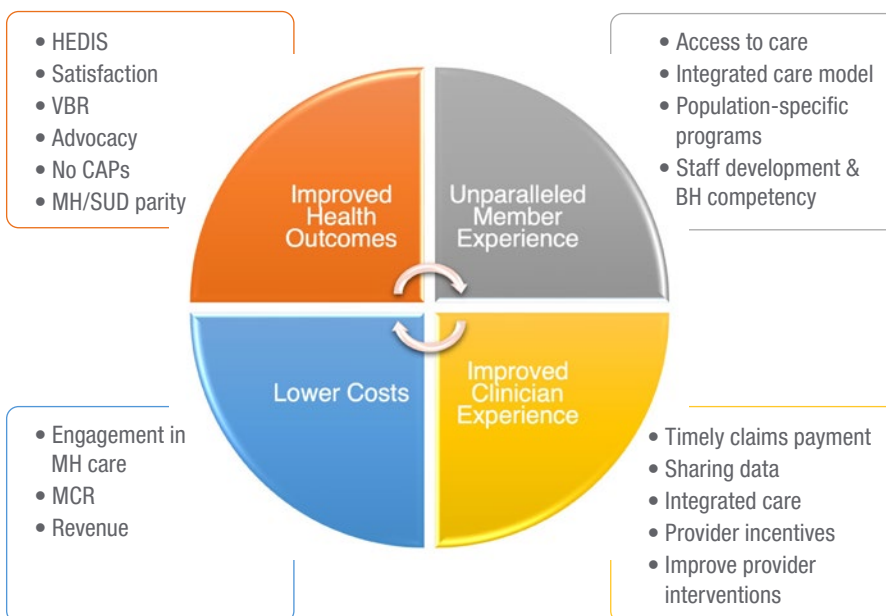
• HEDIS
• Satisfaction
• VBR
• Advocacy
• No CAPs
• MH/SUD parity

• Access to care
• Integrated care model
• Population-specific programs
• Staff development & BH competency

Improved Health Outcomes

Unparalleled Member Experience

Lower Costs

Improved Clinician Experience

• Engagement in MH care
• MCR
• Revenue

• Timely claims payment
• Sharing data
• Integrated care
• Provider incentives
• Improve provider interventions